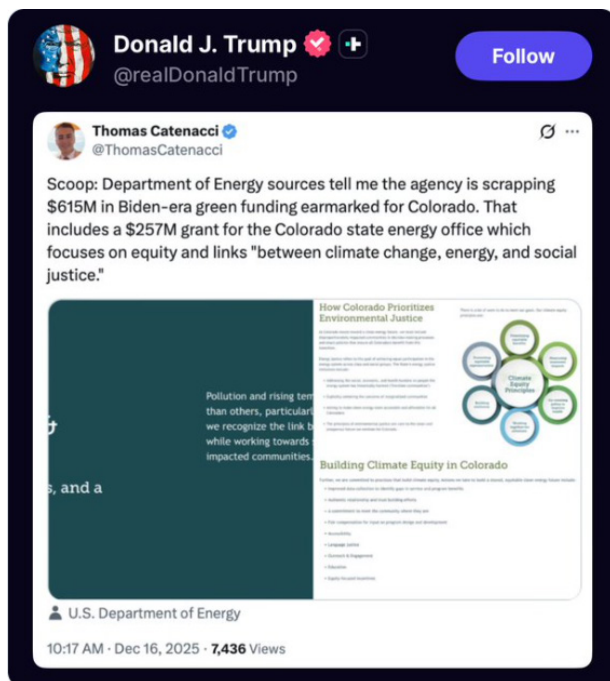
Donald J. Trump
@realDonaldTrump

Follow

Thomas Catenacci
@ThomasCatenacci

Scoop: Department of Energy sources tell me the agency is scrapping $615M in Biden-era green funding earmarked for Colorado. That includes a $257M grant for the Colorado state energy office which focuses on equity and links "between climate change, energy, and social justice."

How Colorado Prioritizes Environmental Justice

Pollution and rising tem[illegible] than others, particularl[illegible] we recognize the link b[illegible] while working towards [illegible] impacted communities.

s, and a

Climate Equity Principles

Building Climate Equity in Colorado

U.S. Department of Energy

10:17 AM · Dec 16, 2025 · 7,436 Views